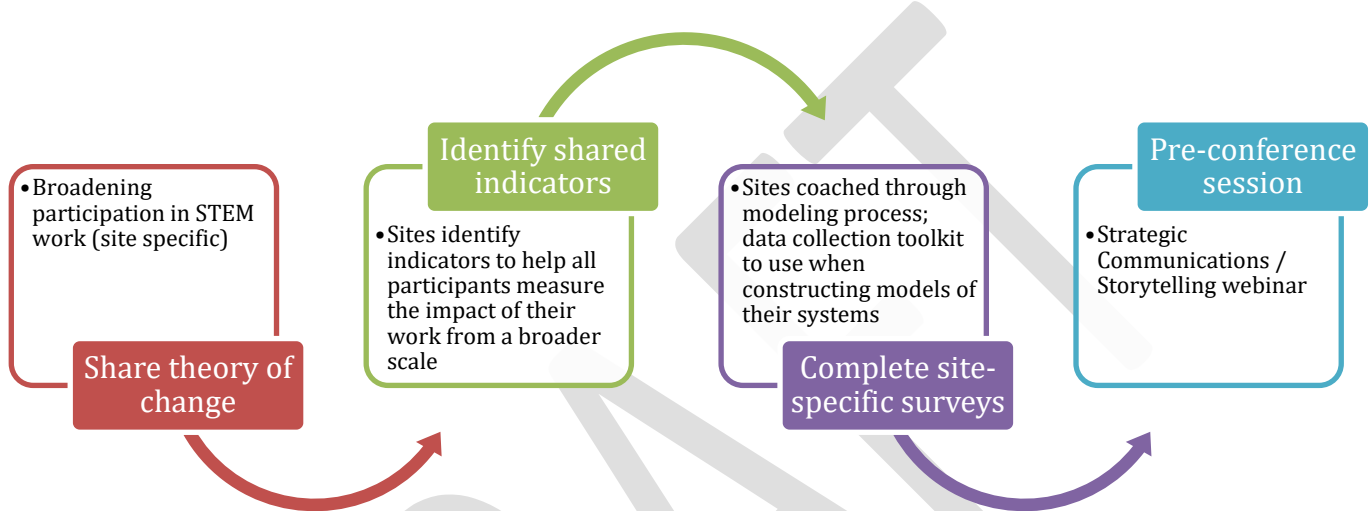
•Broadening participation in STEM work (site specific)

Share theory of change

Identify shared indicators

•Sites identify indicators to help all participants measure the impact of their work from a broader scale

•Sites coached through modeling process; data collection toolkit to use when constructing models of their systems

Complete site-specific surveys

Pre-conference session

•Strategic Communications / Storytelling webinar